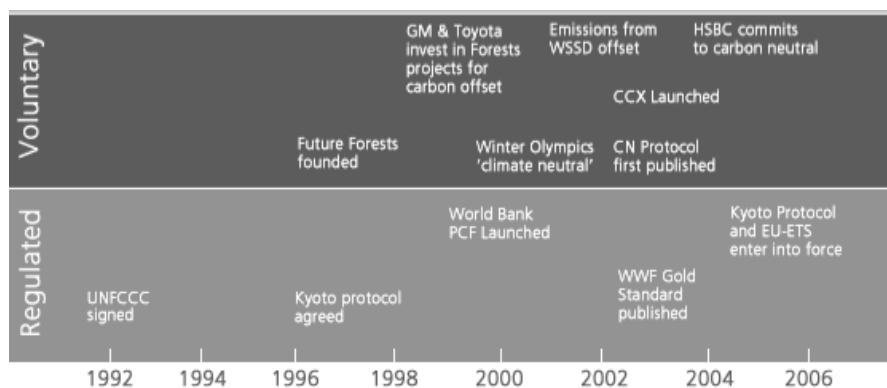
Voluntary

GM & Toyota invest in Forests projects for carbon offset

Emissions from WSSD offset

HSBC commits to carbon neutral

CCX Launched

Future Forests founded

Winter Olympics 'climate neutral'

CN Protocol first published

Regulated

World Bank PCF Launched

Kyoto Protocol and EU-ETS enter into force

WWF Gold Standard published

UNFCCC signed

Kyoto protocol agreed

1992 1994 1996 1998 2000 2002 2004 2006